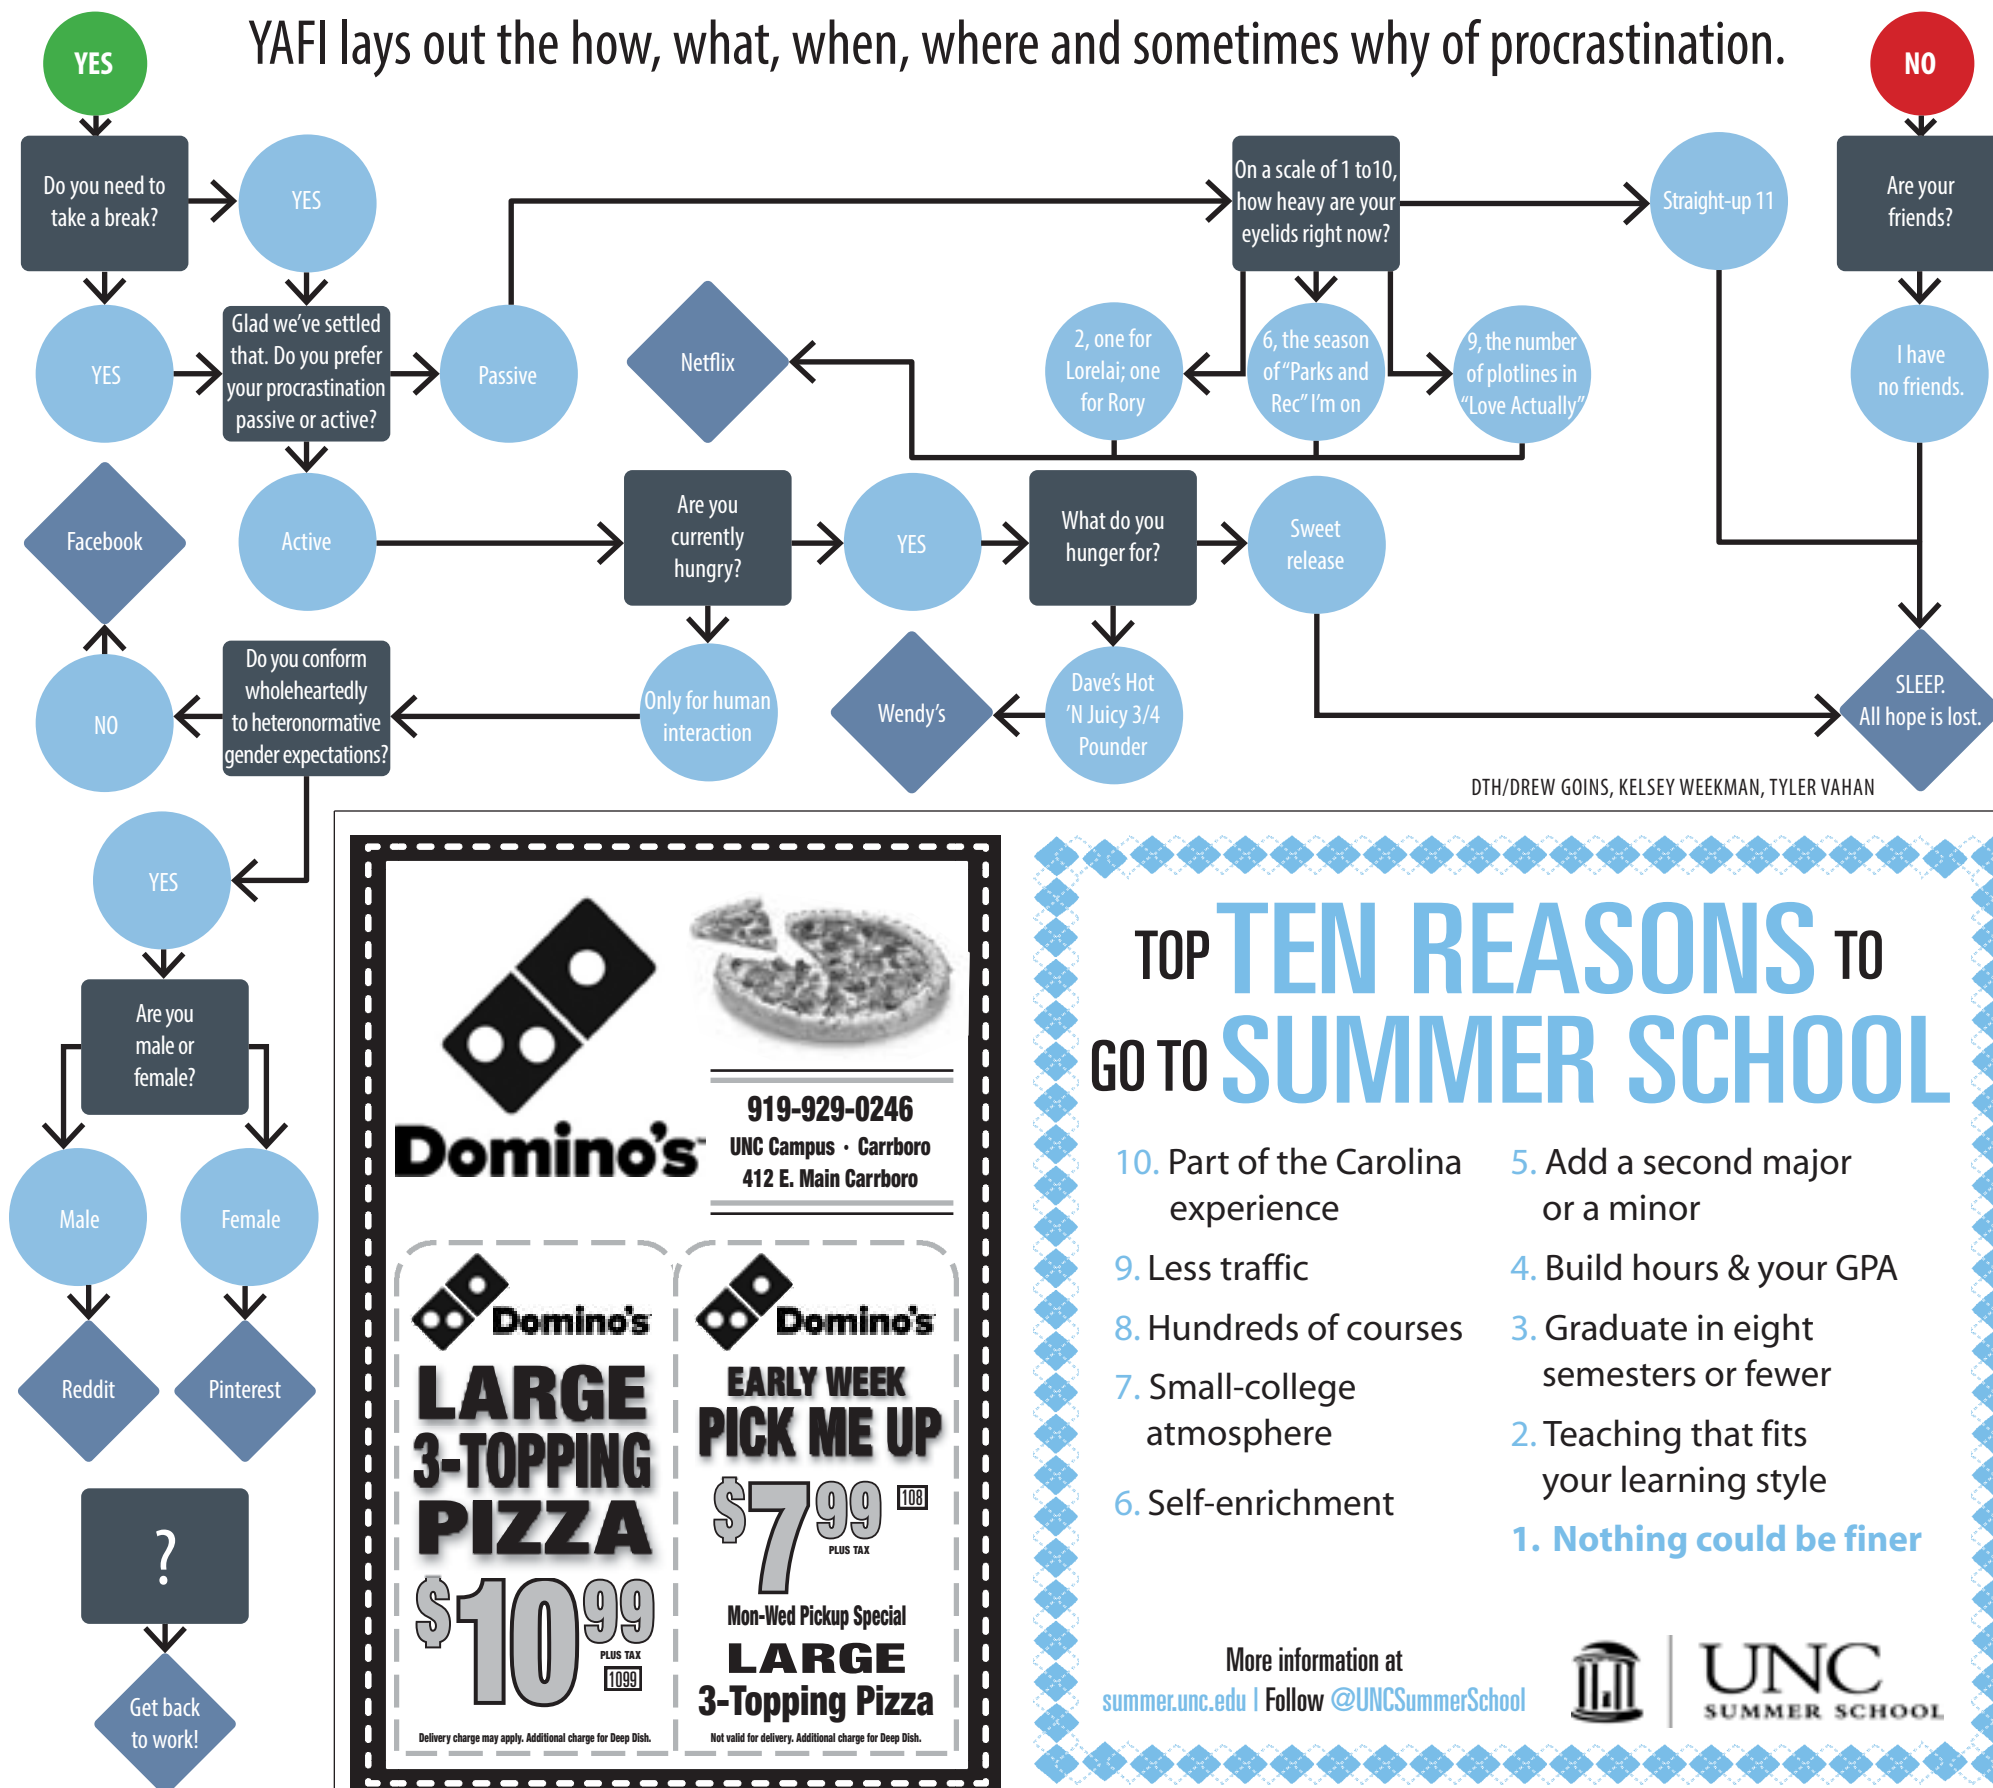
YES

YAFI lays out the how, what, when, where and sometimes why of procrastination.

NO

Do you need to take a break?

YES

YES

Glad we've settled that. Do you prefer your procrastination passive or active?

Passive

Netflix

On a scale of 1 to10, how heavy are your eyelids right now?

Straight-up 11

Are your friends?

2, one for Lorelai; one for Rory

6, the season of "Parks and Rec" I'm on

9, the number of plotlines in "Love Actually"

I have no friends.

Facebook

Active

Are you currently hungry?

YES

What do you hunger for?

Sweet release

NO

Do you conform wholeheartedly to heteronormative gender expectations?

Only for human interaction

Wendy's

Dave's Hot 'N Juicy 3/4 Pounder

SLEEP. All hope is lost.

DTH/DREW GOINS, KELSEY WEEKMAN, TYLER VAHAN

YES

Are you male or female?

Male

Female

Reddit

Pinterest

?

Get back to work!

Domino's

919-929-0246
UNC Campus · Carrboro
412 E. Main Carrboro

Domino's
LARGE 3-TOPPING PIZZA
$10.99
PLUS TAX
1099
Delivery charge may apply. Additional charge for Deep Dish.

Domino's
EARLY WEEK PICK ME UP
$7.99
108
PLUS TAX
Mon-Wed Pickup Special
LARGE 3-Topping Pizza
Not valid for delivery. Additional charge for Deep Dish.

TOP TEN REASONS TO GO TO SUMMER SCHOOL

10. Part of the Carolina experience
9. Less traffic
8. Hundreds of courses
7. Small-college atmosphere
6. Self-enrichment
5. Add a second major or a minor
4. Build hours & your GPA
3. Graduate in eight semesters or fewer
2. Teaching that fits your learning style
1. Nothing could be finer

More information at
summer.unc.edu | Follow @UNCSummerSchool

UNC SUMMER SCHOOL